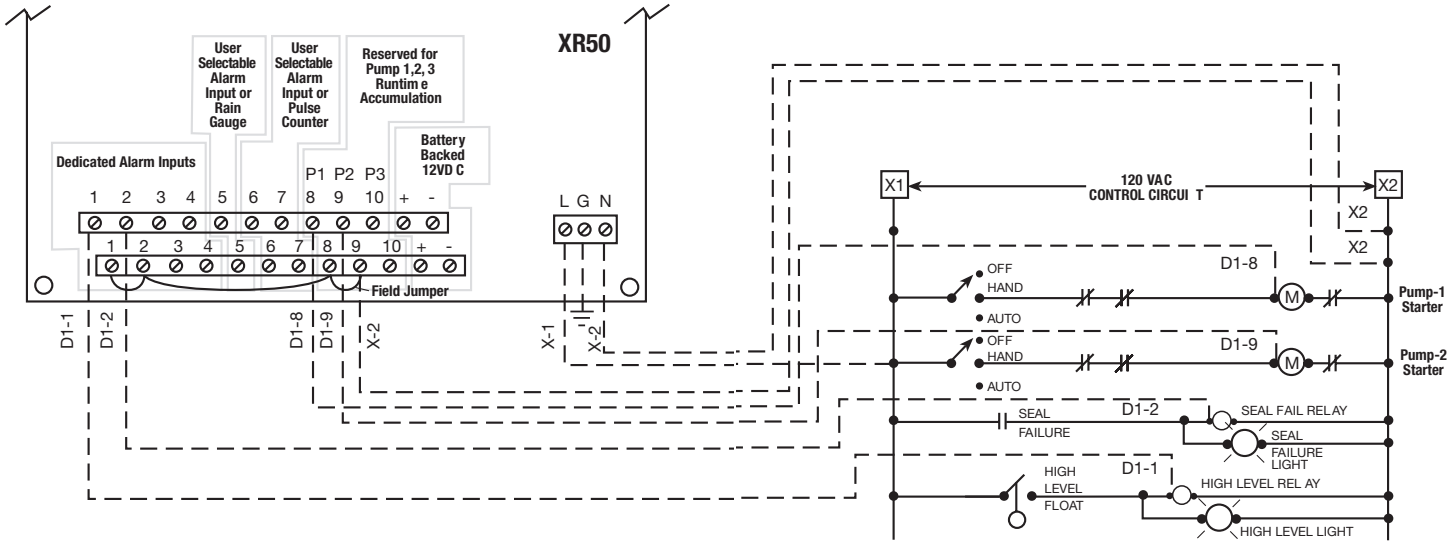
XR50

User Selectable Alarm Input or Rain Gauge

User Selectable Alarm Input or Pulse Counter

Reserved for Pump 1,2, 3 Runtim e Accumulation

Dedicated Alarm Inputs

Battery Backed 12VD C

1 2 3 4 5 6 7 8 9 10 + -

P1 P2 P3

1 2 3 4 5 6 7 8 9 10 + -

L G N

Field Jumper

D1-1 D1-2 D1-8 D1-9 X-2 X-1 X-2

X1

120 VAC CONTROL CIRCUI T

X2

X2

X2

OFF
HAND
AUTO

D1-8

M

Pump-1 Starter

OFF
HAND
AUTO

D1-9

M

Pump-2 Starter

SEAL
FAILURE

D1-2

SEAL FAIL RELAY

SEAL FAILURE LIGHT

HIGH LEVEL FLOAT

D1-1

HIGH LEVEL REL AY

HIGH LEVEL LIGHT